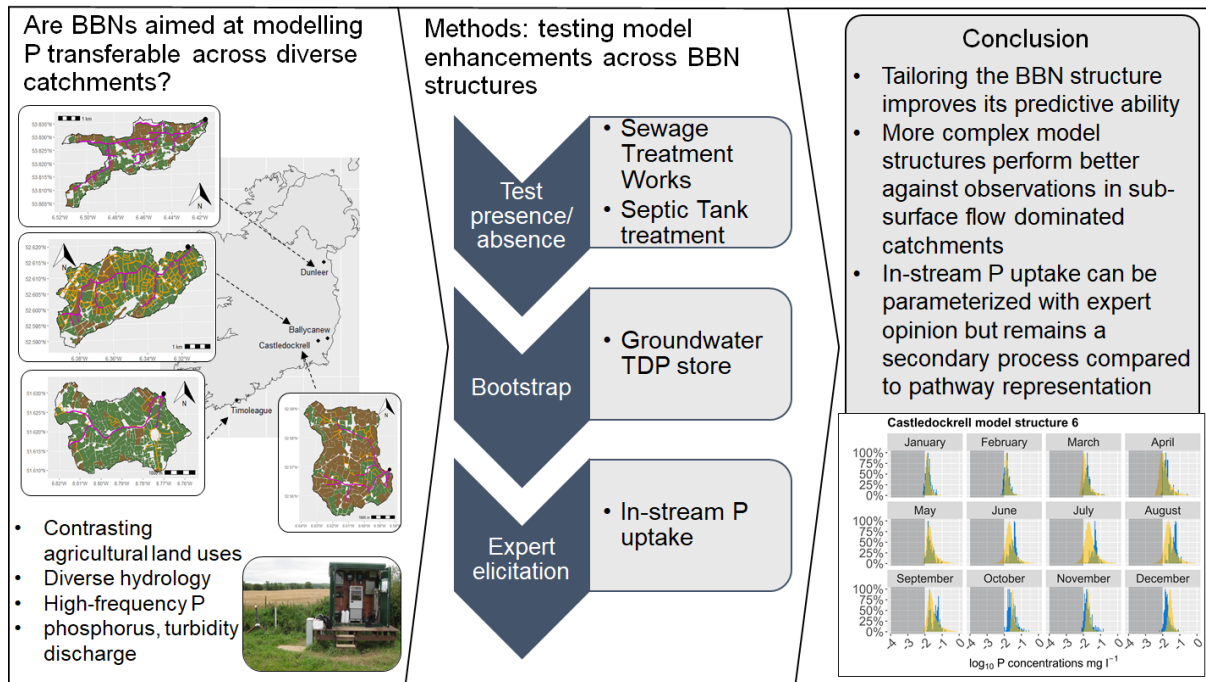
Are BBNs aimed at modelling P transferable across diverse catchments?

1 km

53.635°N
53.630°N
53.625°N
53.620°N
53.615°N
53.610°N
53.605°N

6.52°W 6.50°W 6.48°W 6.46°W 6.44°W 6.42°W

N

52.620°N
52.615°N
52.610°N
52.605°N
52.600°N
52.595°N
52.590°N

6.38°W 6.36°W 6.34°W 6.32°W

1 km

N

51.630°N
51.625°N
51.620°N
51.615°N
51.610°N

8.92°W 8.91°W 8.80°W 8.79°W 8.78°W 8.77°W 8.76°W

N

Dunleer

Ballycanew

Castledockrell

Timoleague

N

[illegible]

• Contrasting agricultural land uses
• Diverse hydrology
• High-frequency P
• phosphorus, turbidity discharge

Methods: testing model enhancements across BBN structures

Test presence/ absence
• Sewage Treatment Works
• Septic Tank treatment

Bootstrap
• Groundwater TDP store

Expert elicitation
• In-stream P uptake

Conclusion
• Tailoring the BBN structure improves its predictive ability
• More complex model structures perform better against observations in sub-surface flow dominated catchments
• In-stream P uptake can be parameterized with expert opinion but remains a secondary process compared to pathway representation

Castledockrell model structure 6

January February March April
May June July August
September October November December

100%
75%
50%
25%
0%

-4 -3 -2 -1 0

$\log_{10}$ P concentrations mg $l^{-1}$